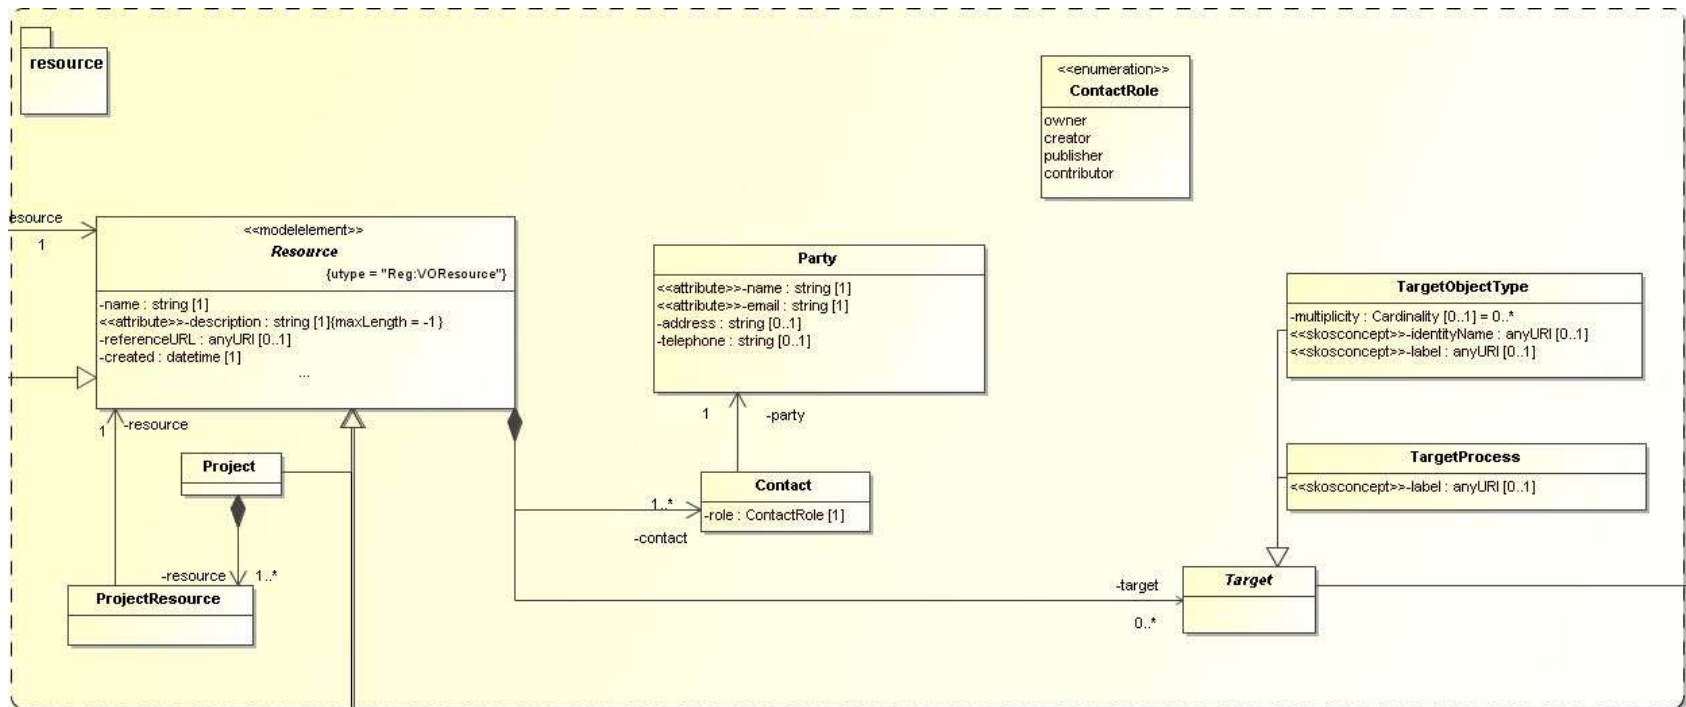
resource

<<enumeration>>
ContactRole
owner
creator
publisher
contributor

esource
1

<<modelelement>>
Resource
{utype = "Reg:VOResource"}
-name : string [1]
<<attribute>>-description : string [1]{maxLength = -1 }
-referenceURL : anyURI [0..1]
-created : datetime [1]
...

Party
<<attribute>>-name : string [1]
<<attribute>>-email : string [1]
-address : string [0..1]
-telephone : string [0..1]

TargetObjectType
-multiplicity : Cardinality [0..1] = 0..*
<<skosconcept>>-identityName : anyURI [0..1]
<<skosconcept>>-label : anyURI [0..1]

1
-party

1
-resource

Project

TargetProcess
<<skosconcept>>-label : anyURI [0..1]

Contact
-role : ContactRole [1]
1..*
-contact

-resource
1..*

ProjectResource

-target
0..*

Target